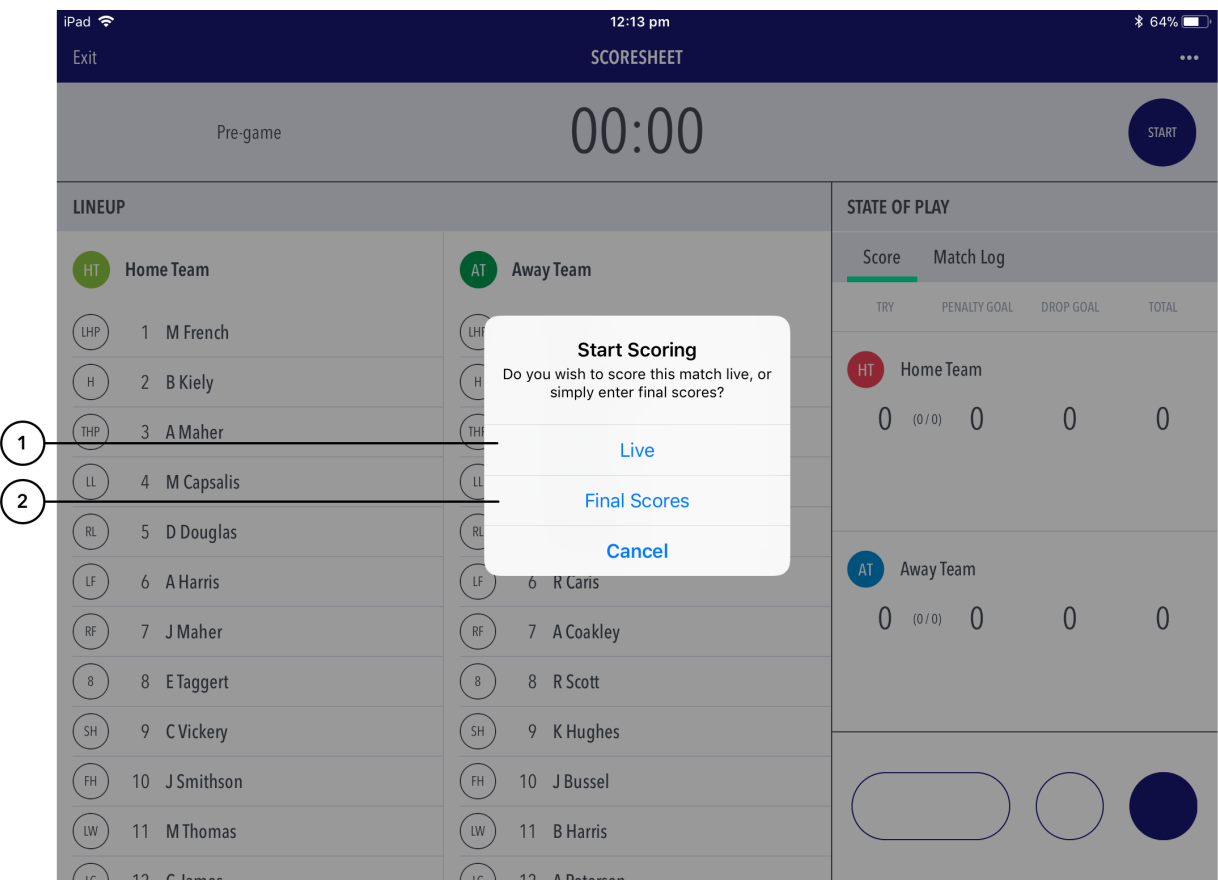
iPad 12:13 pm 64%

Exit SCORESHEET •••

Pre-game 00:00 START

LINEUP

HT Home Team

LHP 1 M French
H 2 B Kiely
THP 3 A Maher
LL 4 M Capsalis
RL 5 D Douglas
LF 6 A Harris
RF 7 J Maher
8 8 E Taggert
SH 9 C Vickery
FH 10 J Smithson
LW 11 M Thomas
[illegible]

AT Away Team

LHP
H
THP
LL
RL
LF 6 R Caris
RF 7 A Coakley
8 8 R Scott
SH 9 K Hughes
FH 10 J Bussel
LW 11 B Harris
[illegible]

Start Scoring
Do you wish to score this match live, or simply enter final scores?
Live
Final Scores
Cancel

1
2

STATE OF PLAY

Score Match Log

| TRY | PENALTY GOAL | DROP GOAL | TOTAL |
|---|---|---|---|

HT Home Team
0 (0 / 0) 0 0 0

AT Away Team
0 (0 / 0) 0 0 0